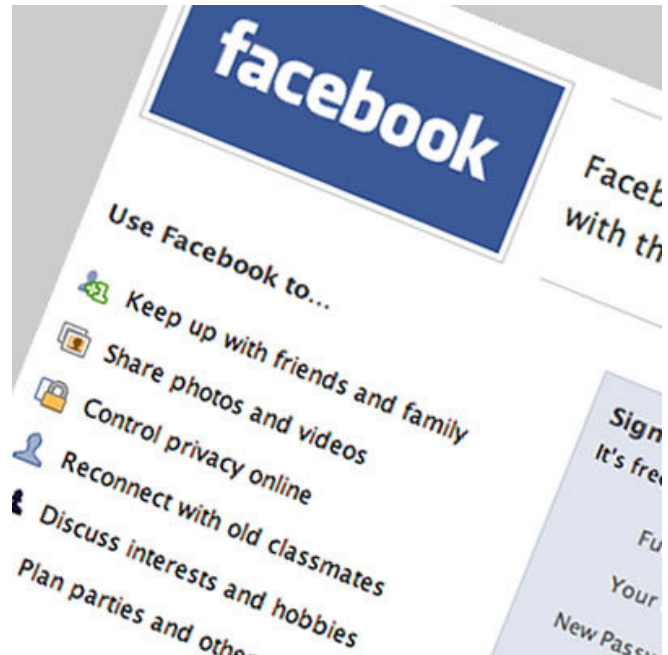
facebook

Faceb
with th

Use Facebook to...

Keep up with friends and family
Share photos and videos
Control privacy online
Reconnect with old classmates
Discuss interests and hobbies
Plan parties and othe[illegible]

Sign
It's fre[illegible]

Fu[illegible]
Your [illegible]
New Pass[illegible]